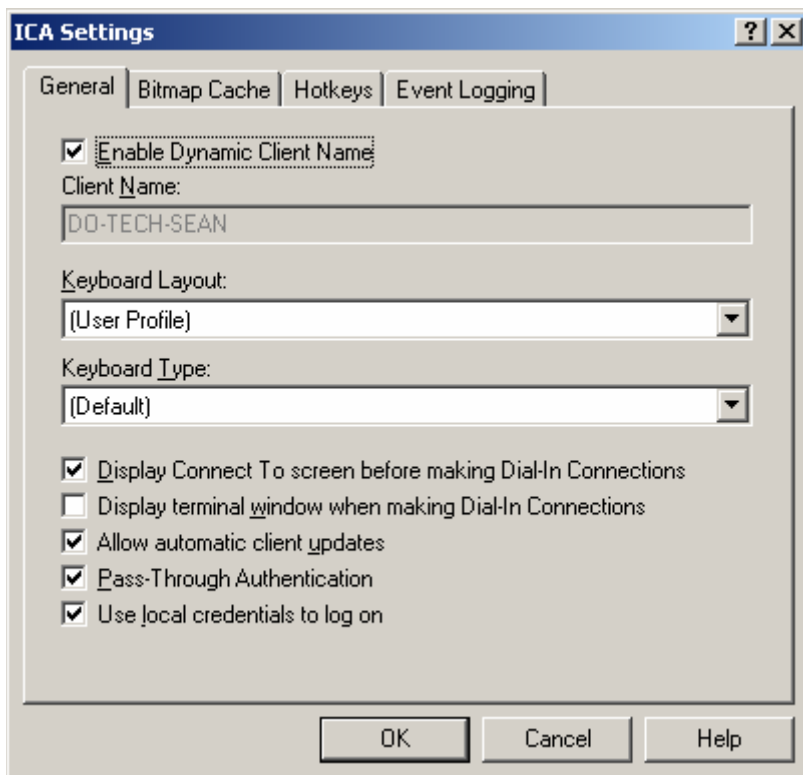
ICA Settings

?

X

General

Bitmap Cache

Hotkeys

Event Logging

Enable Dynamic Client Name

Client Name:

DO-TECH-SEAN

Keyboard Layout:

(User Profile)

Keyboard Type:

(Default)

Display Connect To screen before making Dial-In Connections

Display terminal window when making Dial-In Connections

Allow automatic client updates

Pass-Through Authentication

Use local credentials to log on

OK

Cancel

Help